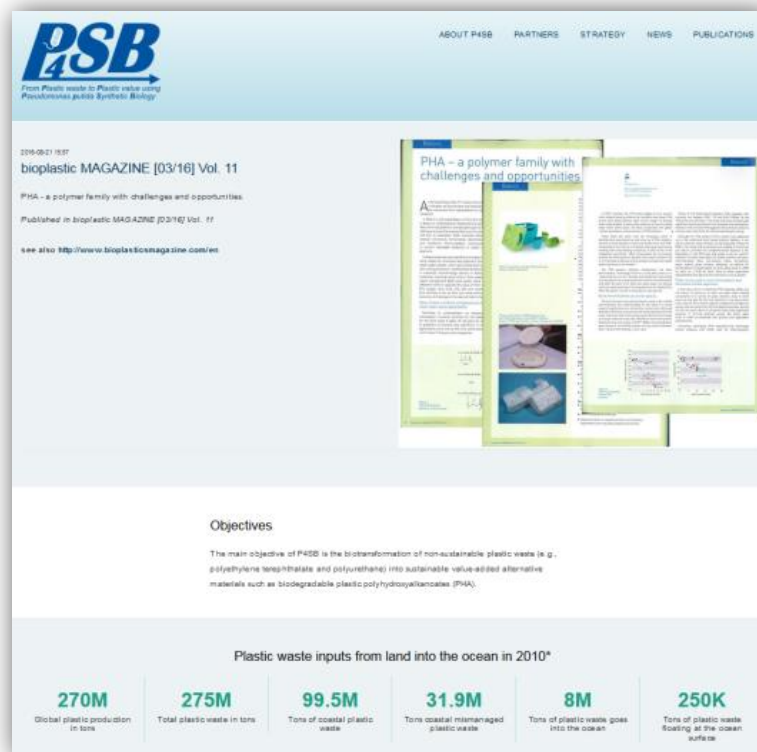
P4SB
From Plastic waste to Plastic value using Pseudomonas putida Synthetic Biology

ABOUT P4SB PARTNERS STRATEGY NEWS PUBLICATIONS

2016-08-21 15:57
bioplastic MAGAZINE [03/16] Vol. 11

PHA - a polymer family with challenges and opportunities

Published in bioplastic MAGAZINE [03/16] Vol. 11

see also http://www.bioplasticsmagazine.com/en

PHA – a polymer family with challenges and opportunities

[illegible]

Objectives

The main objective of P4SB is the biotransformation of non-sustainable plastic waste (e.g., polyethylene terephthalate and polyurethane) into sustainable value-added alternative materials such as biodegradable plastic polyhydroxyalkanoates (PHA).

Plastic waste inputs from land into the ocean in 2010*

| 270M | 275M | 99.5M | 31.9M | 8M | 250K |
|---|---|---|---|---|---|
| Global plastic production in tons | Total plastic waste in tons | Tons of coastal plastic waste | Tons coastal mismanaged plastic waste | Tons of plastic waste goes into the ocean | Tons of plastic waste floating at the ocean surface |